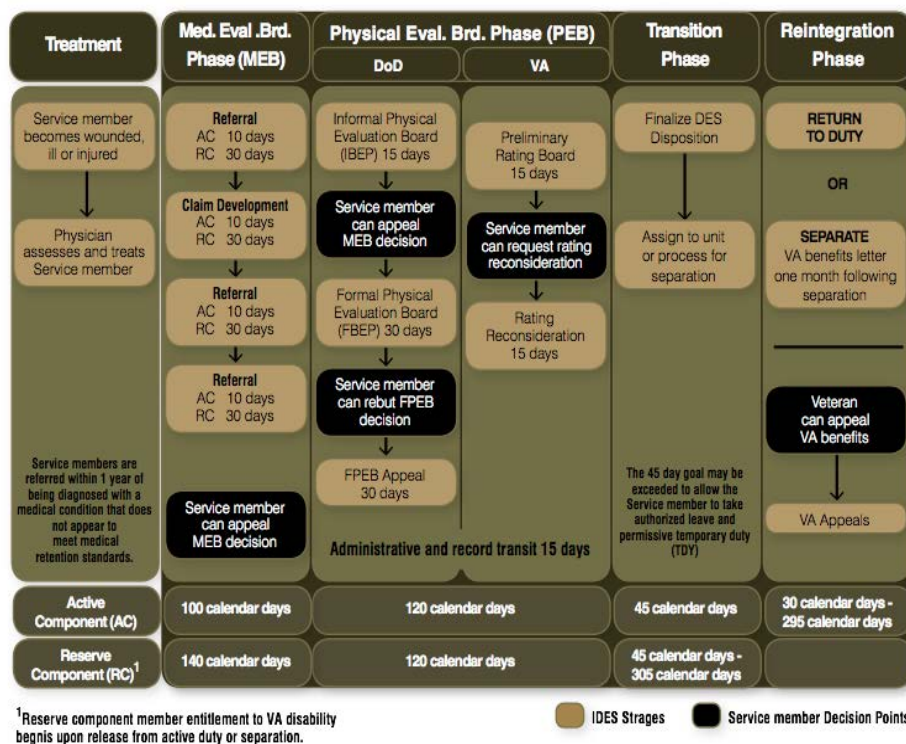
| Treatment | Med. Eval .Brd. Phase (MEB) | Physical Eval. Brd. Phase (PEB) DoD | Physical Eval. Brd. Phase (PEB) VA | Transition Phase | Reintegration Phase |
|---|---|---|---|---|---|
| Service member becomes wounded, ill or injured → Physician assesses and treats Service member. Service members are referred within 1 year of being diagnosed with a medical condition that does not appear to meet medical retention standards. | Referral AC 10 days RC 30 days → Claim Development AC 10 days RC 30 days → Referral AC 10 days RC 30 days → Referral AC 10 days RC 30 days. Service member can appeal MEB decision | Informal Physical Evaluation Board (IBEP) 15 days → Service member can appeal MEB decision → Formal Physical Evaluation Board (FBEP) 30 days → Service member can rebut FPEB decision → FPEB Appeal 30 days | Preliminary Rating Board 15 days → Service member can request rating reconsideration → Rating Reconsideration 15 days | Finalize DES Disposition → Assign to unit or process for separation. The 45 day goal may be exceeded to allow the Service member to take authorized leave and permissive temporary duty (TDY) | RETURN TO DUTY OR SEPARATE VA benefits letter one month following separation. Veteran can appeal VA benefits → VA Appeals |
| | | Administrative and record transit 15 days | | | |
| Active Component (AC) | 100 calendar days | 120 calendar days | | 45 calendar days | 30 calendar days - 295 calendar days |
| Reserve Component (RC)$^1$ | 140 calendar days | 120 calendar days | | 45 calendar days - 305 calendar days | |

$^1$Reserve component member entitlement to VA disability begnis upon release from active duty or separation.

IDES Strages

Service member Decision Points